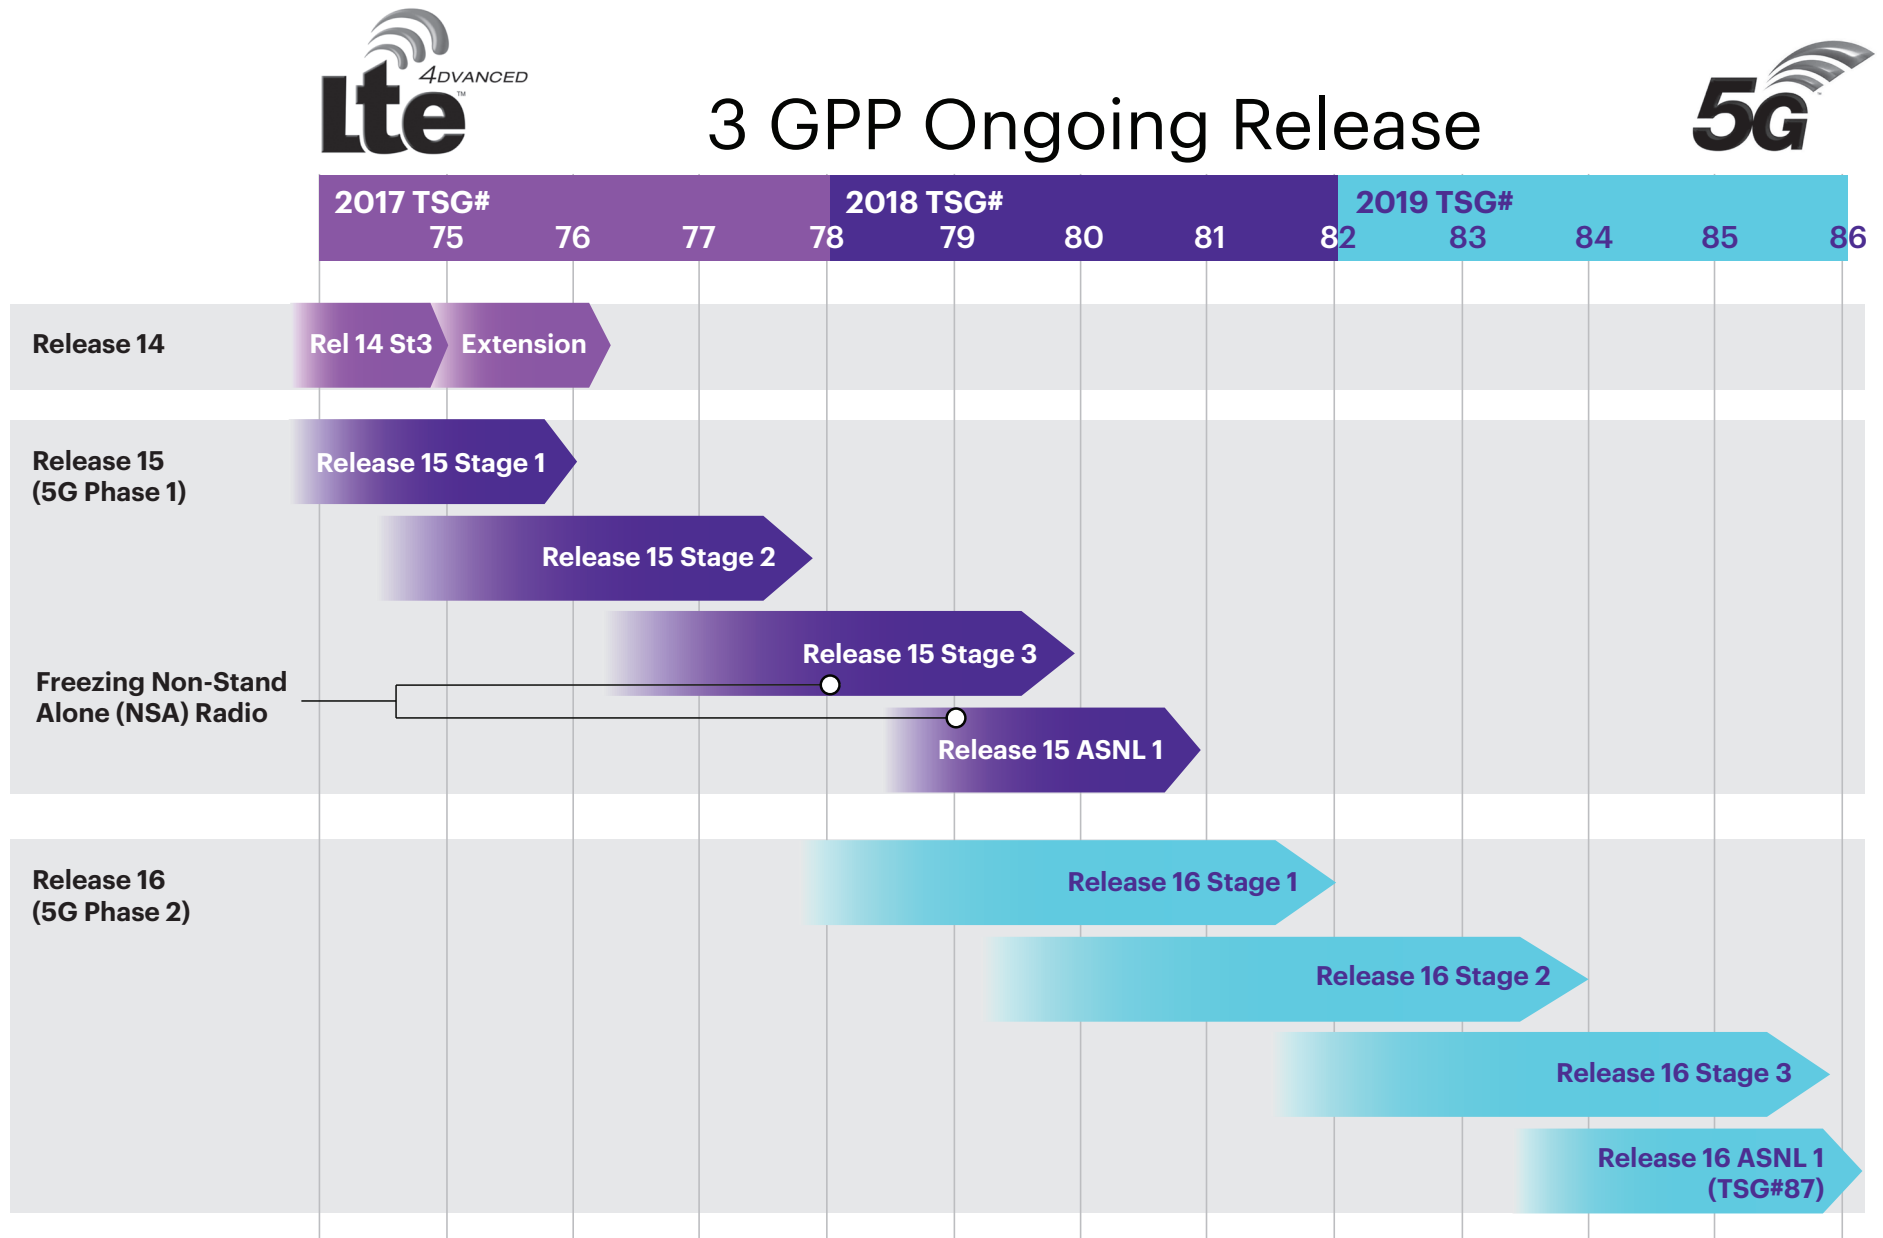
LTE 4DVANCED

3 GPP Ongoing Release

5G

| 2017 TSG# | | | | 2018 TSG# | | | | 2019 TSG# | | | |
|---|---|---|---|---|---|---|---|---|---|---|---|
| 75 | 76 | 77 | 78 | 79 | 80 | 81 | 82 | 83 | 84 | 85 | 86 |

Release 14

Rel 14 St3

Extension

Release 15 (5G Phase 1)

Release 15 Stage 1

Release 15 Stage 2

Release 15 Stage 3

Freezing Non-Stand Alone (NSA) Radio

Release 15 ASNL 1

Release 16 (5G Phase 2)

Release 16 Stage 1

Release 16 Stage 2

Release 16 Stage 3

Release 16 ASNL 1 (TSG#87)